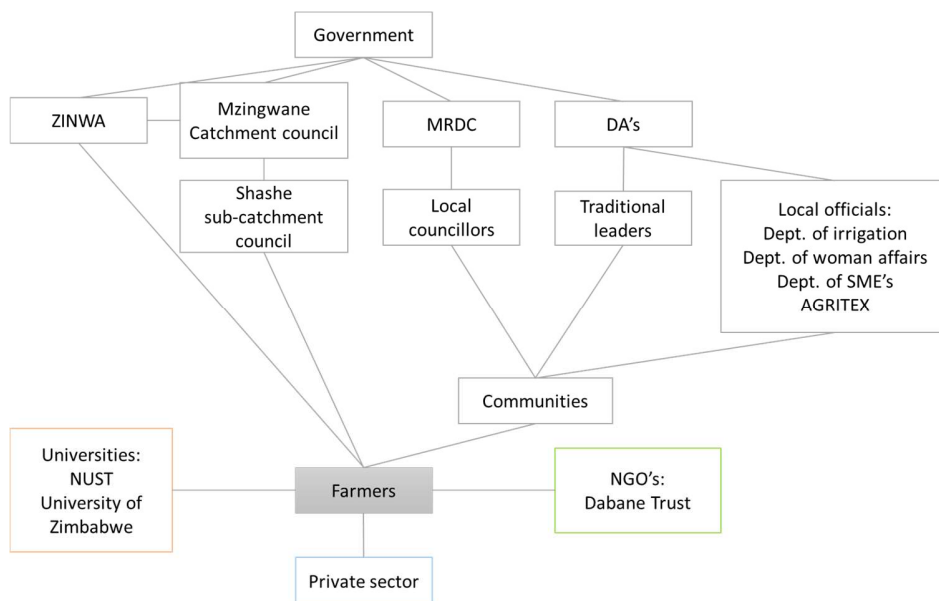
Government

ZINWA

Mzingwane Catchment council

MRDC

DA's

Shashe sub-catchment council

Local councillors

Traditional leaders

Local officials:
Dept. of irrigation
Dept. of woman affairs
Dept. of SME's
AGRITEX

Communities

Universities:
NUST
University of Zimbabwe

Farmers

NGO's:
Dabane Trust

Private sector